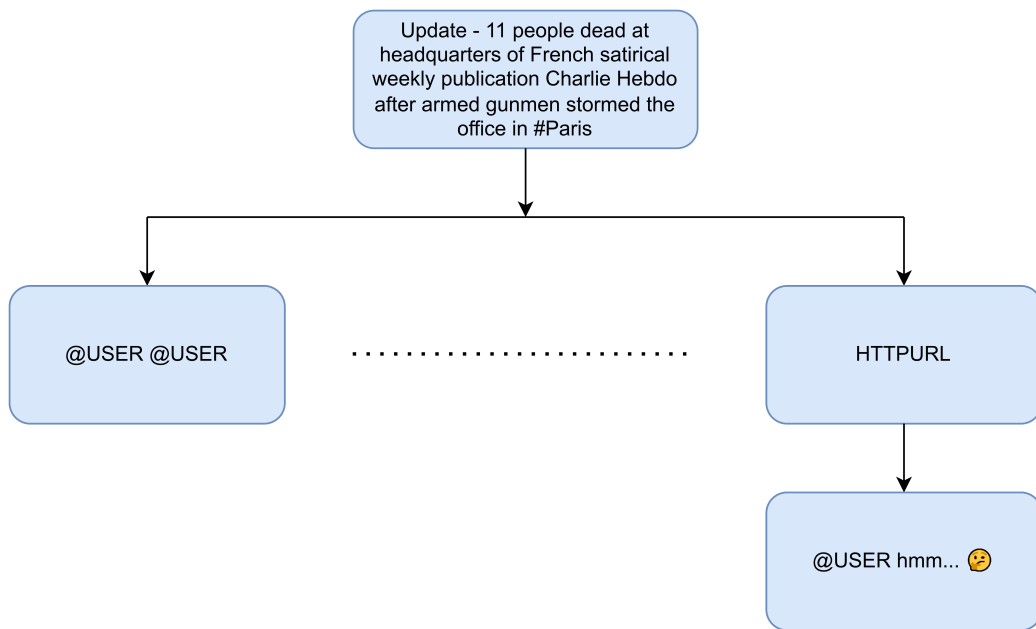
Update - 11 people dead at headquarters of French satirical weekly publication Charlie Hebdo after armed gunmen stormed the office in #Paris

@USER @USER

..........................

HTTPURL

@USER hmm... 🤔